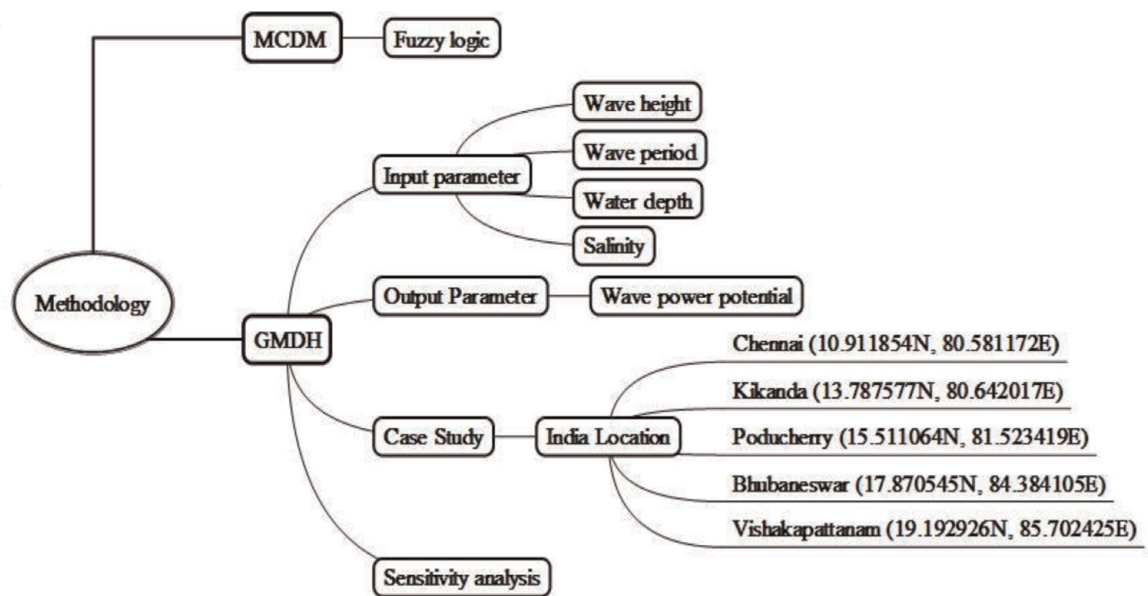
MCDM
Fuzzy logic
Wave height
Wave period
Input parameter
Water depth
Salinity
Methodology
Output Parameter
Wave power potential
GMDH
Chennai (10.911854N, 80.581172E)
Kikanda (13.787577N, 80.642017E)
Case Study
India Location
Poducherry (15.511064N, 81.523419E)
Bhubaneswar (17.870545N, 84.384105E)
Vishakapattanam (19.192926N, 85.702425E)
Sensitivity analysis